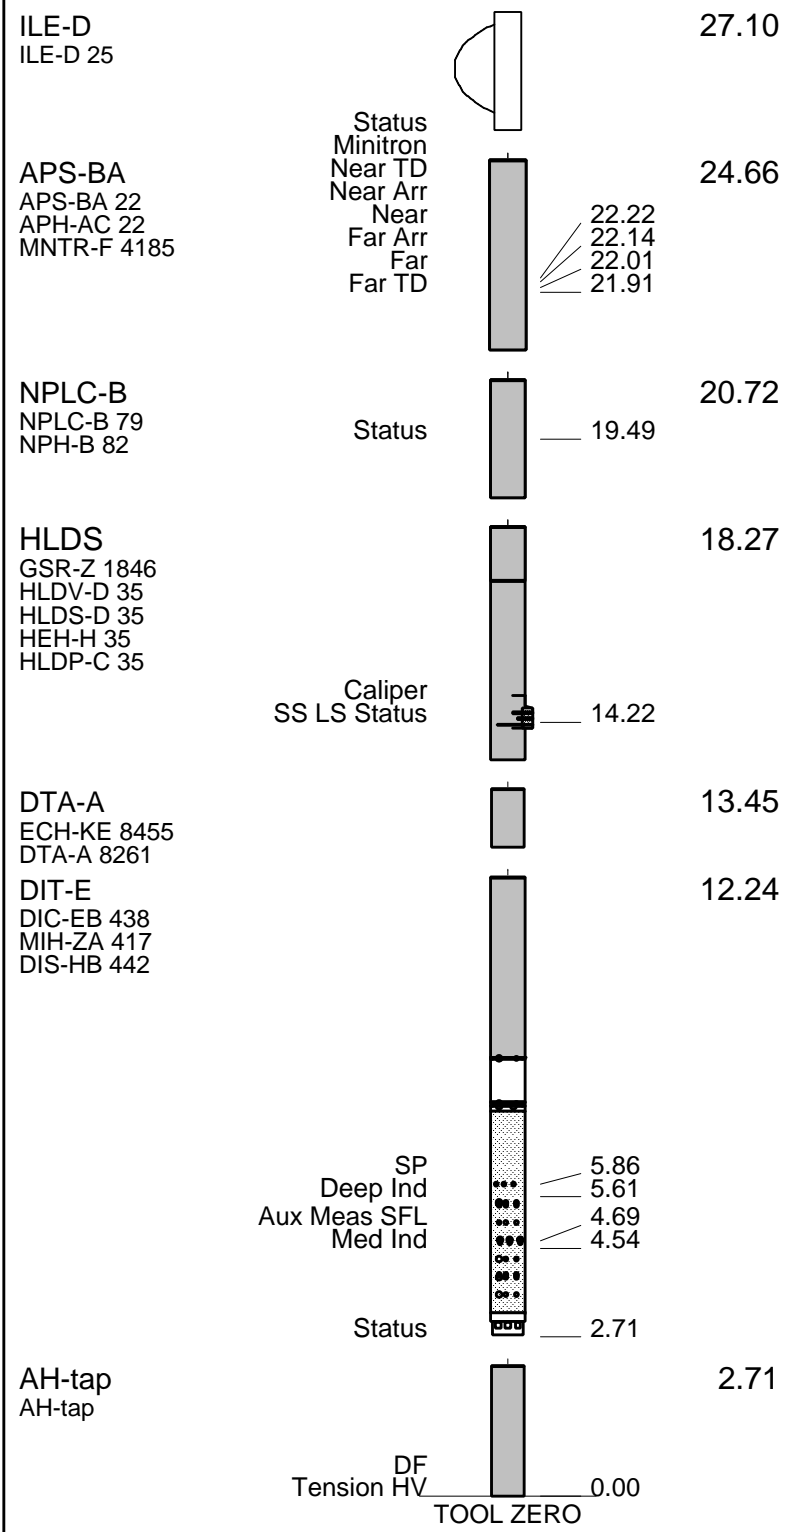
ILE-D
ILE-D 25

27.10

Status
Minitron
Near TD
Near Arr
Near
Far Arr
Far
Far TD

APS-BA
APS-BA 22
APH-AC 22
MNTR-F 4185

24.66

22.22
22.14
22.01
21.91

NPLC-B
NPLC-B 79
NPH-B 82

Status

19.49

20.72

HLDS
GSR-Z 1846
HLDV-D 35
HLDS-D 35
HEH-H 35
HLDP-C 35

18.27

Caliper
SS LS Status

14.22

DTA-A
ECH-KE 8455
DTA-A 8261

13.45

DIT-E
DIC-EB 438
MIH-ZA 417
DIS-HB 442

12.24

SP
Deep Ind
Aux Meas SFL
Med Ind

5.86
5.61
4.69
4.54

Status

2.71

AH-tap
AH-tap

2.71

DF
Tension HV

0.00

TOOL ZERO